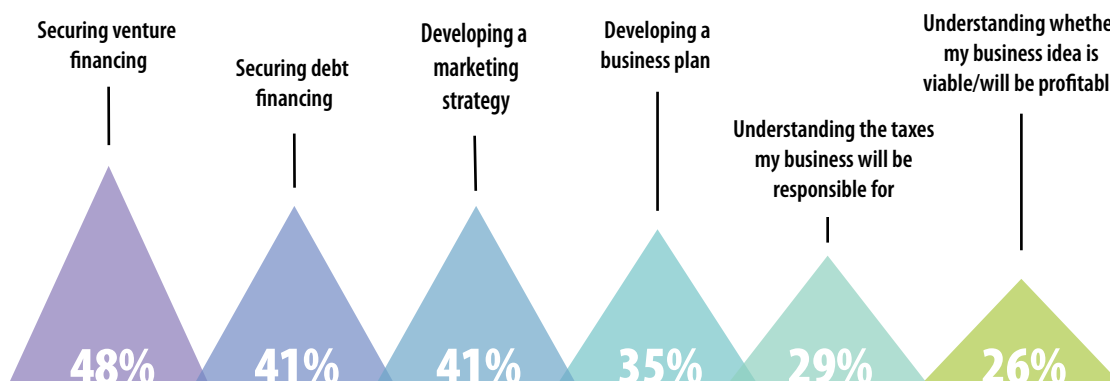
Securing venture financing

Securing debt financing

Developing a marketing strategy

Developing a business plan

Understanding the taxes my business will be responsible for

Understanding whethe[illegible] my business idea is viable/will be profitabl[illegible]

48%

41%

41%

35%

29%

26%